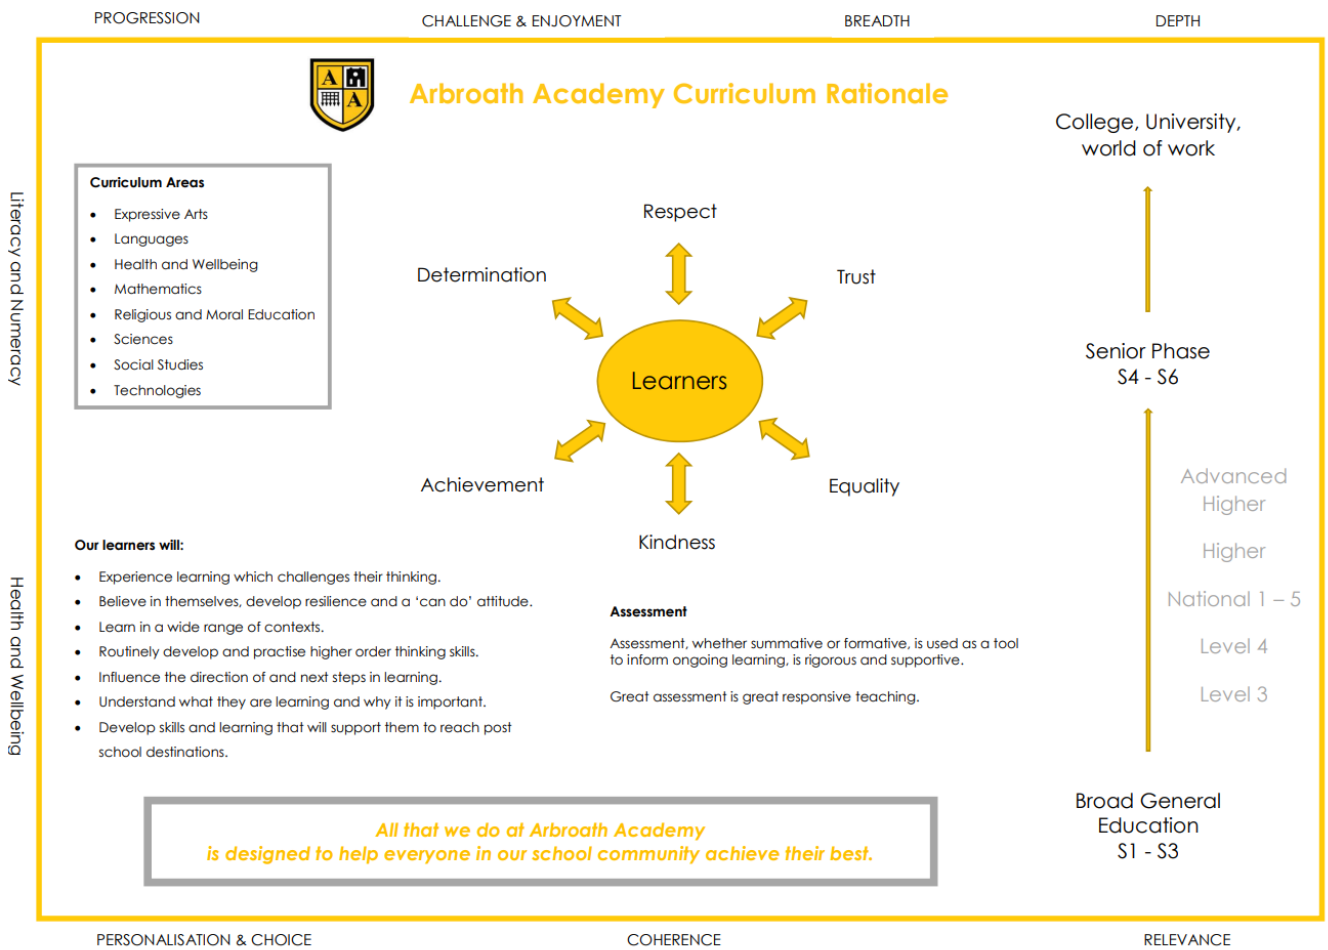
PROGRESSION CHALLENGE & ENJOYMENT BREADTH DEPTH

Literacy and Numeracy

Health and Wellbeing

Arbroath Academy Curriculum Rationale

Curriculum Areas
- Expressive Arts
- Languages
- Health and Wellbeing
- Mathematics
- Religious and Moral Education
- Sciences
- Social Studies
- Technologies

Respect

Determination

Trust

Learners

Achievement

Equality

Kindness

College, University, world of work

Senior Phase
S4 - S6

Advanced Higher

Higher

National 1 – 5

Level 4

Level 3

Broad General Education
S1 - S3

Our learners will:
- Experience learning which challenges their thinking.
- Believe in themselves, develop resilience and a 'can do' attitude.
- Learn in a wide range of contexts.
- Routinely develop and practise higher order thinking skills.
- Influence the direction of and next steps in learning.
- Understand what they are learning and why it is important.
- Develop skills and learning that will support them to reach post school destinations.

Assessment

Assessment, whether summative or formative, is used as a tool to inform ongoing learning, is rigorous and supportive.

Great assessment is great responsive teaching.

All that we do at Arbroath Academy
is designed to help everyone in our school community achieve their best.

PERSONALISATION & CHOICE COHERENCE RELEVANCE